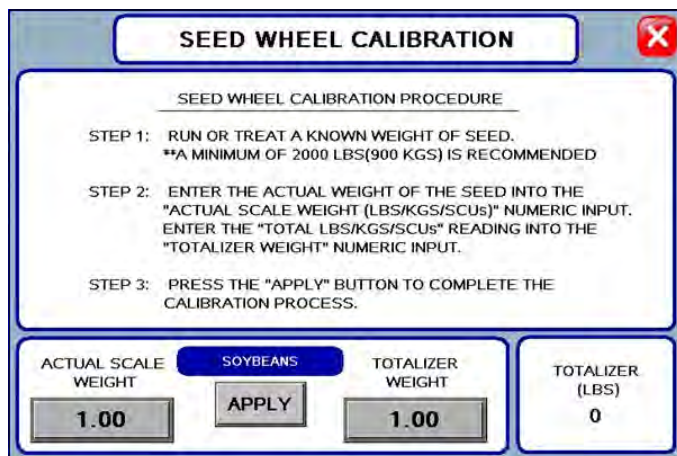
SEED WHEEL CALIBRATION

SEED WHEEL CALIBRATION PROCEDURE

STEP 1: RUN OR TREAT A KNOWN WEIGHT OF SEED. **A MINIMUM OF 2000 LBS(900 KGS) IS RECOMMENDED

STEP 2: ENTER THE ACTUAL WEIGHT OF THE SEED INTO THE "ACTUAL SCALE WEIGHT (LBS/KGS/SCUs)" NUMERIC INPUT. ENTER THE "TOTAL LBS/KGS/SCUs" READING INTO THE "TOTALIZER WEIGHT" NUMERIC INPUT.

STEP 3: PRESS THE "APPLY" BUTTON TO COMPLETE THE CALIBRATION PROCESS.

ACTUAL SCALE WEIGHT

1.00

SOYBEANS

APPLY

TOTALIZER WEIGHT

1.00

TOTALIZER (LBS)

0